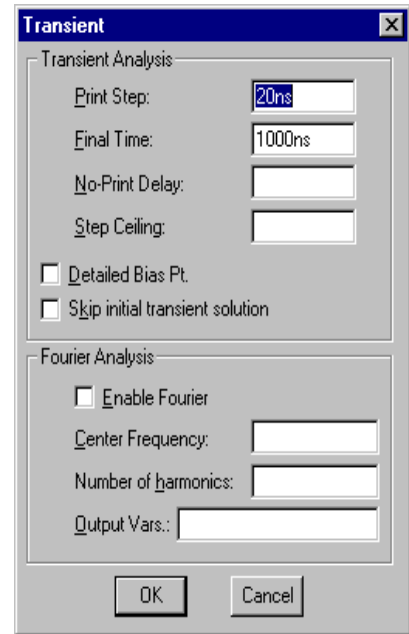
Transient

Transient Analysis

Print Step: 20ns

Final Time: 1000ns

No-Print Delay:

Step Ceiling:

Detailed Bias Pt.

Skip initial transient solution

Fourier Analysis

Enable Fourier

Center Frequency:

Number of harmonics:

Output Vars.:

OK

Cancel